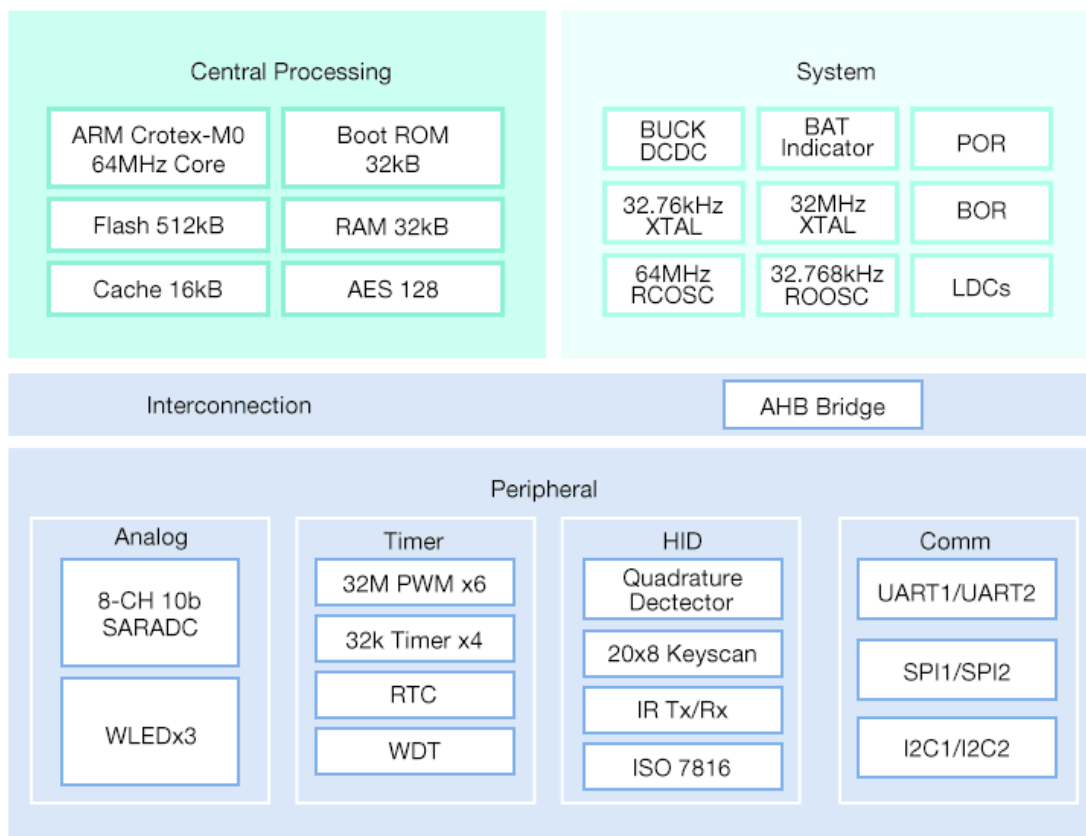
Central Processing

ARM Crotex-M0 64MHz Core

Boot ROM 32kB

Flash 512kB

RAM 32kB

Cache 16kB

AES 128

System

BUCK DCDC

BAT Indicator

POR

32.76kHz XTAL

32MHz XTAL

BOR

64MHz RCOSC

32.768kHz ROOSC

LDCs

Interconnection

AHB Bridge

Peripheral

Analog

8-CH 10b SARADC

WLEDx3

Timer

32M PWM x6

32k Timer x4

RTC

WDT

HID

Quadrature Dectector

20x8 Keyscan

IR Tx/Rx

ISO 7816

Comm

UART1/UART2

SPI1/SPI2

I2C1/I2C2